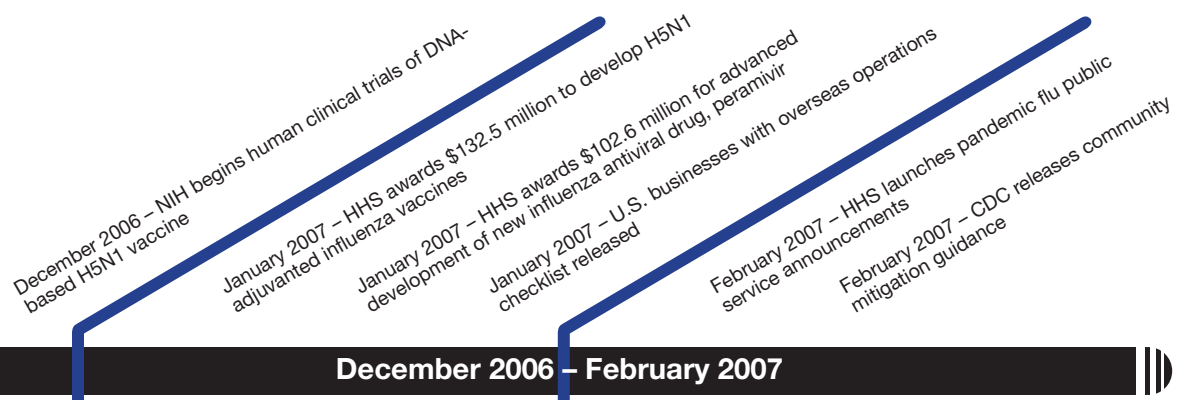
December 2006 – NIH begins human clinical trials of DNA-based H5N1 vaccine

January 2007 – HHS awards $132.5 million to develop H5N1 adjuvanted influenza vaccines

January 2007 – HHS awards $102.6 million for advanced development of new influenza antiviral drug, peramivir

January 2007 – U.S. businesses with overseas operations checklist released

February 2007 – HHS launches pandemic flu public service announcements

February 2007 – CDC releases community mitigation guidance

December 2006 – February 2007